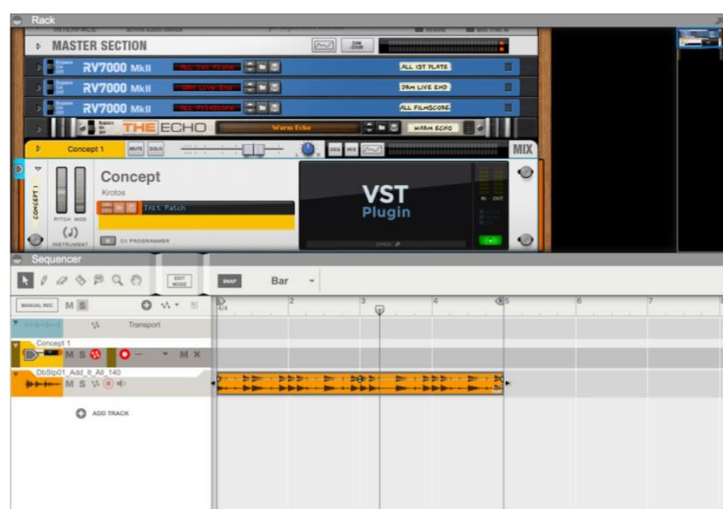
Rack

MASTER SECTION

RV7000 MkII

ALL 1ST PLATE

RV7000 MkII

DRM LIVE END

RV7000 MkII

ALL FILMSCORE

THE ECHO

Warm Echo

WARM ECHO

Concept 1

MUTE SOLO

MIX

Concept

Krotos

Init Patch

PITCH MOD

INSTRUMENT

CV PROGRAMMER

VST

Plugin

IN OUT

Sequencer

EDIT MODE

SNAP

Bar

MANUAL REC M S

Transport

Concept 1

M S

M X

DbStp01_Add_It_All_140

M S

ADD TRACK

1 2 3 4 5 6 7